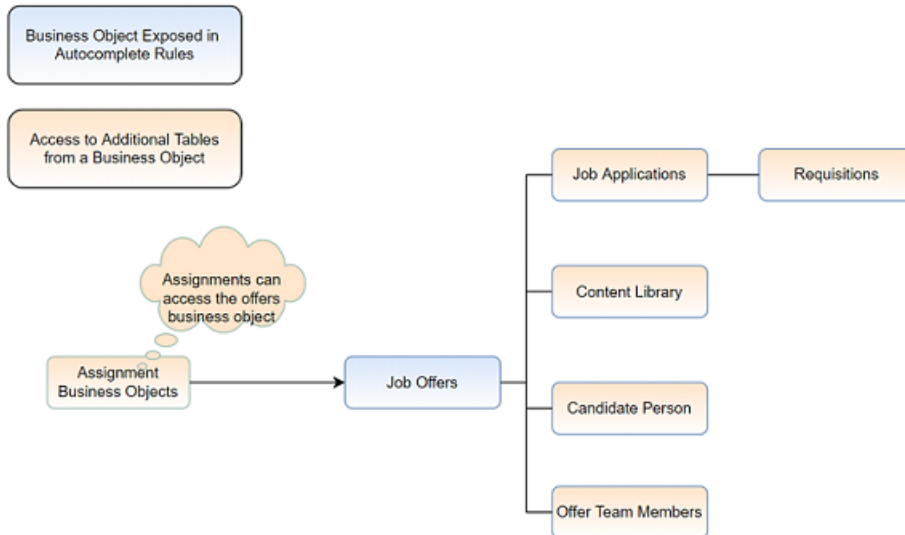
Business Object Exposed in Autocomplete Rules

Access to Additional Tables from a Business Object

Assignments can access the offers business object

Assignment Business Objects

Job Offers

Job Applications

Requisitions

Content Library

Candidate Person

Offer Team Members